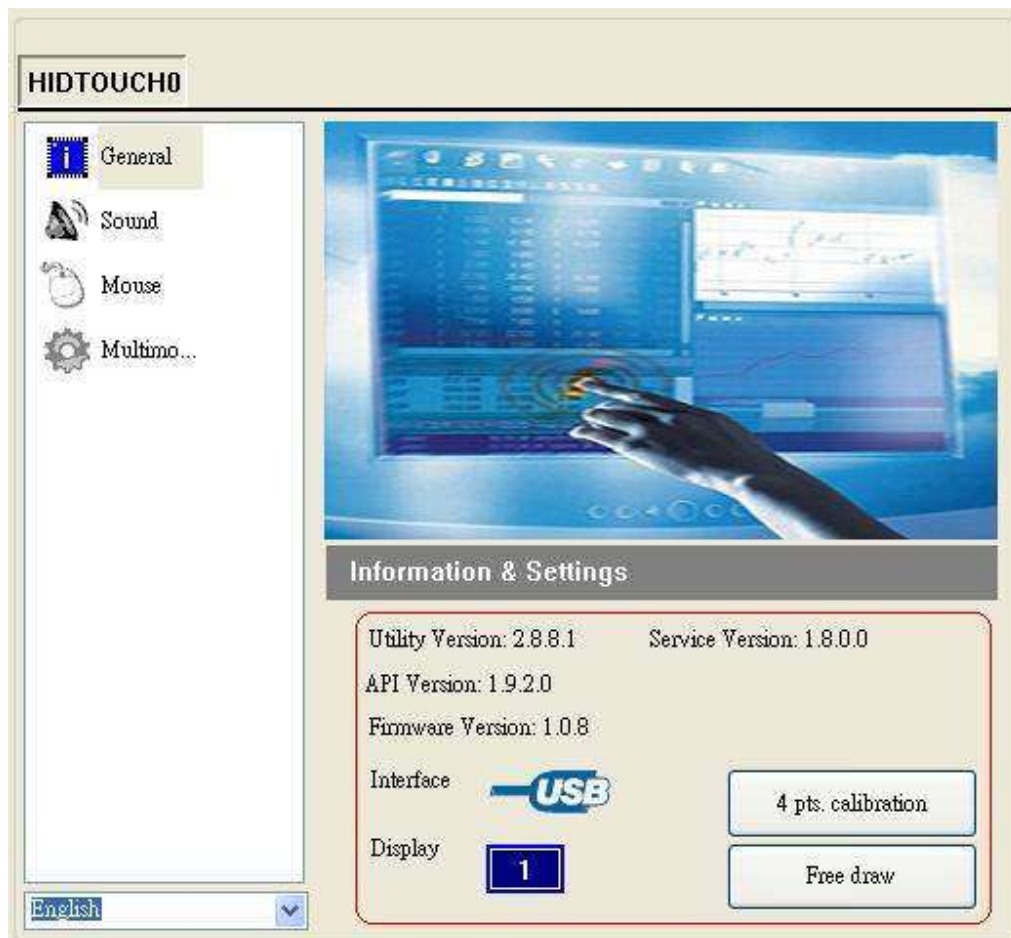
HIDTOUCH0

General
Sound
Mouse
Multimo...

English

Information & Settings

Utility Version: 2.8.8.1
Service Version: 1.8.0.0
API Version: 1.9.2.0
Firmware Version: 1.0.8
Interface
USB
Display
1
4 pts. calibration
Free draw